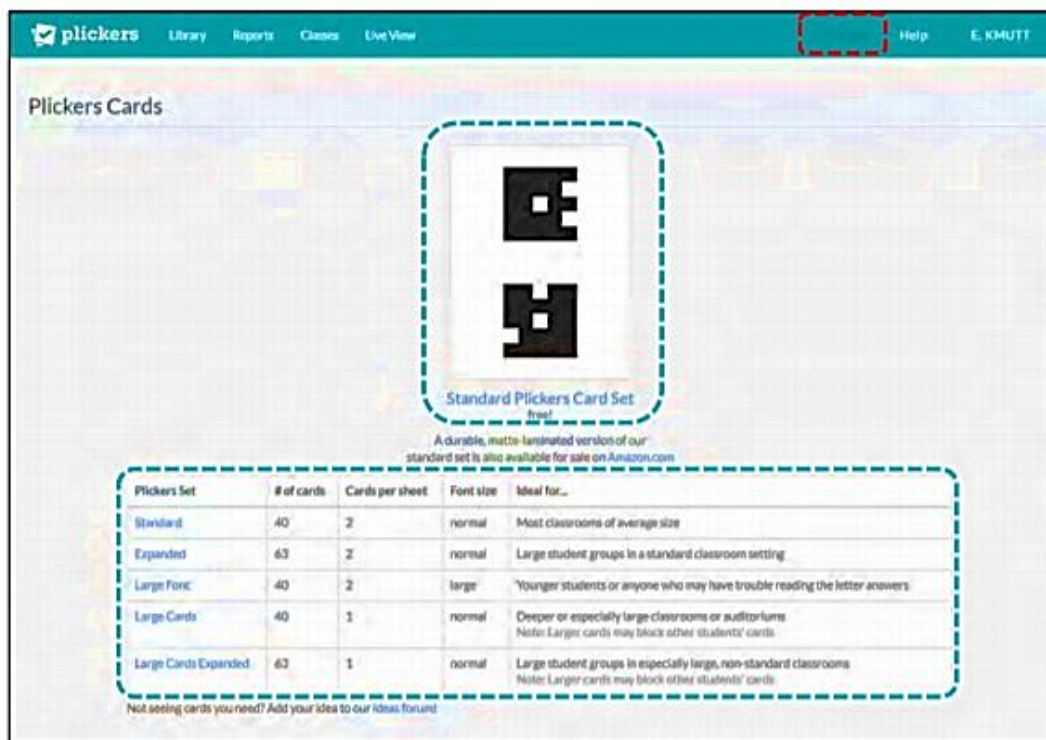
plickers Library Reports Classes Live View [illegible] Help E. KMUTT

Plickers Cards

Standard Plickers Card Set
free!

A durable, matte-laminated version of our standard set is also available for sale on Amazon.com

| Plickers Set | # of cards | Cards per sheet | Font size | Ideal for... |
|---|---|---|---|---|
| Standard | 40 | 2 | normal | Most classrooms of average size |
| Expanded | 63 | 2 | normal | Large student groups in a standard classroom setting |
| Large Font | 40 | 2 | large | Younger students or anyone who may have trouble reading the letter answers |
| Large Cards | 40 | 1 | normal | Deeper or especially large classrooms or auditoriums Note: Larger cards may block other students' cards |
| Large Cards Expanded | 63 | 1 | normal | Large student groups in especially large, non-standard classrooms Note: Larger cards may block other students' cards |

Not seeing cards you need? Add your idea to our ideas forum!